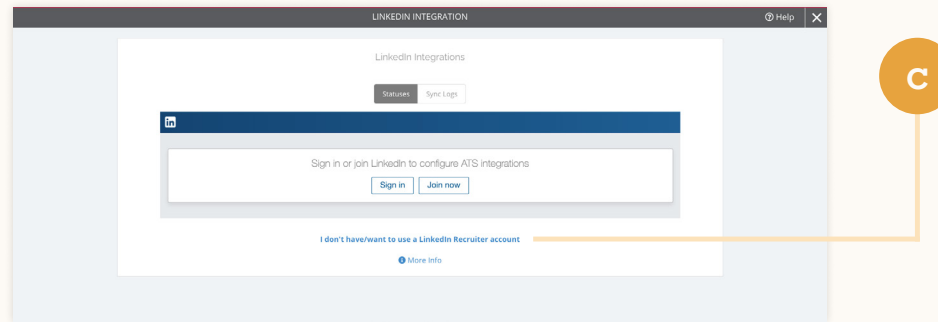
LINKEDIN INTEGRATION

Help

LinkedIn Integrations

Statuses

Sync Logs

in

Sign in or join LinkedIn to configure ATS integrations

Sign in

Join now

I don't have/want to use a LinkedIn Recruiter account

More Info

C